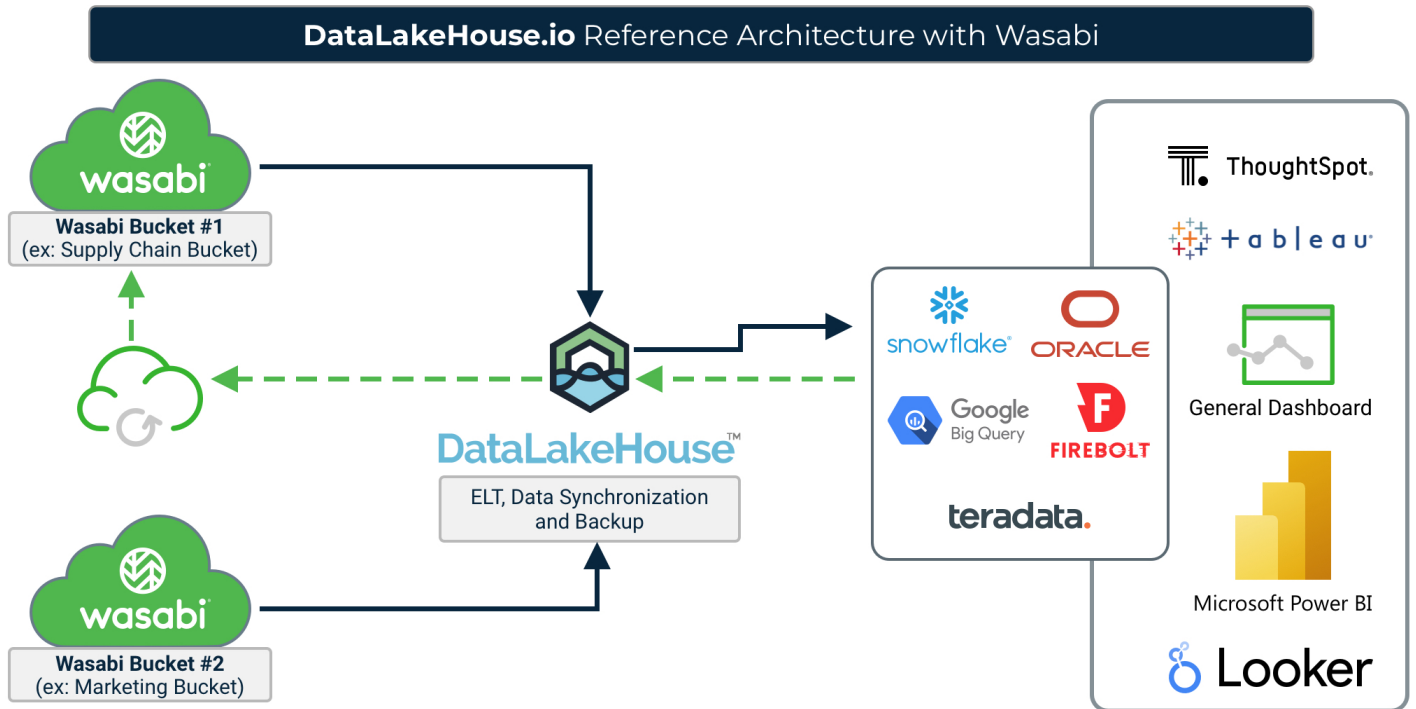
DataLakeHouse.io Reference Architecture with Wasabi

wasabi

Wasabi Bucket #1
(ex: Supply Chain Bucket)

DataLakeHouse™

ELT, Data Synchronization and Backup

wasabi

Wasabi Bucket #2
(ex: Marketing Bucket)

snowflake®

ORACLE

Google
Big Query

FIREBOLT

teradata.

ThoughtSpot.

+ a b | e a u·

General Dashboard

Microsoft Power BI

Looker